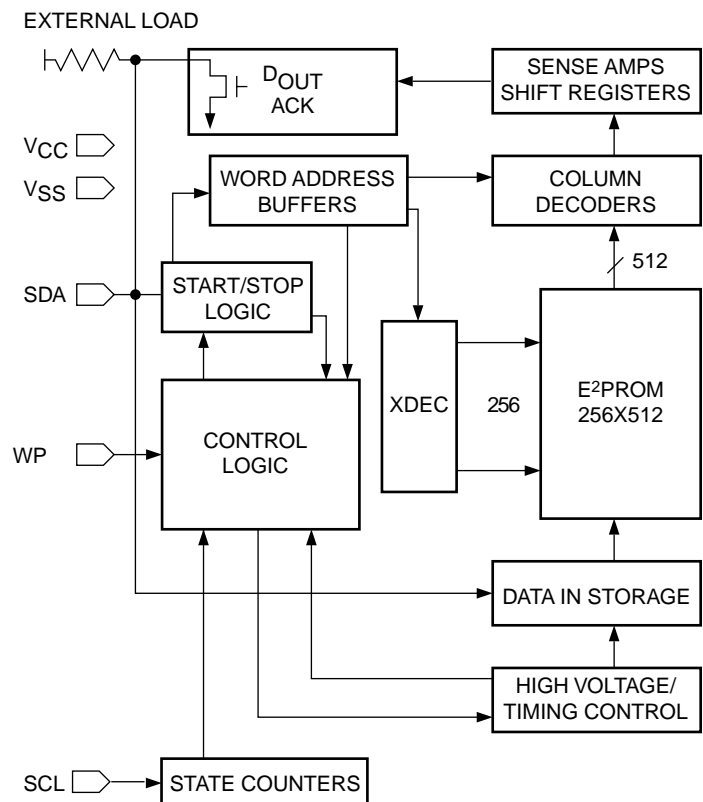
EXTERNAL LOAD

$D_{OUT}$ ACK

SENSE AMPS SHIFT REGISTERS

$V_{CC}$

$V_{SS}$

WORD ADDRESS BUFFERS

COLUMN DECODERS

512

SDA

START/STOP LOGIC

XDEC

256

$E^2$PROM 256X512

WP

CONTROL LOGIC

DATA IN STORAGE

HIGH VOLTAGE/ TIMING CONTROL

SCL

STATE COUNTERS